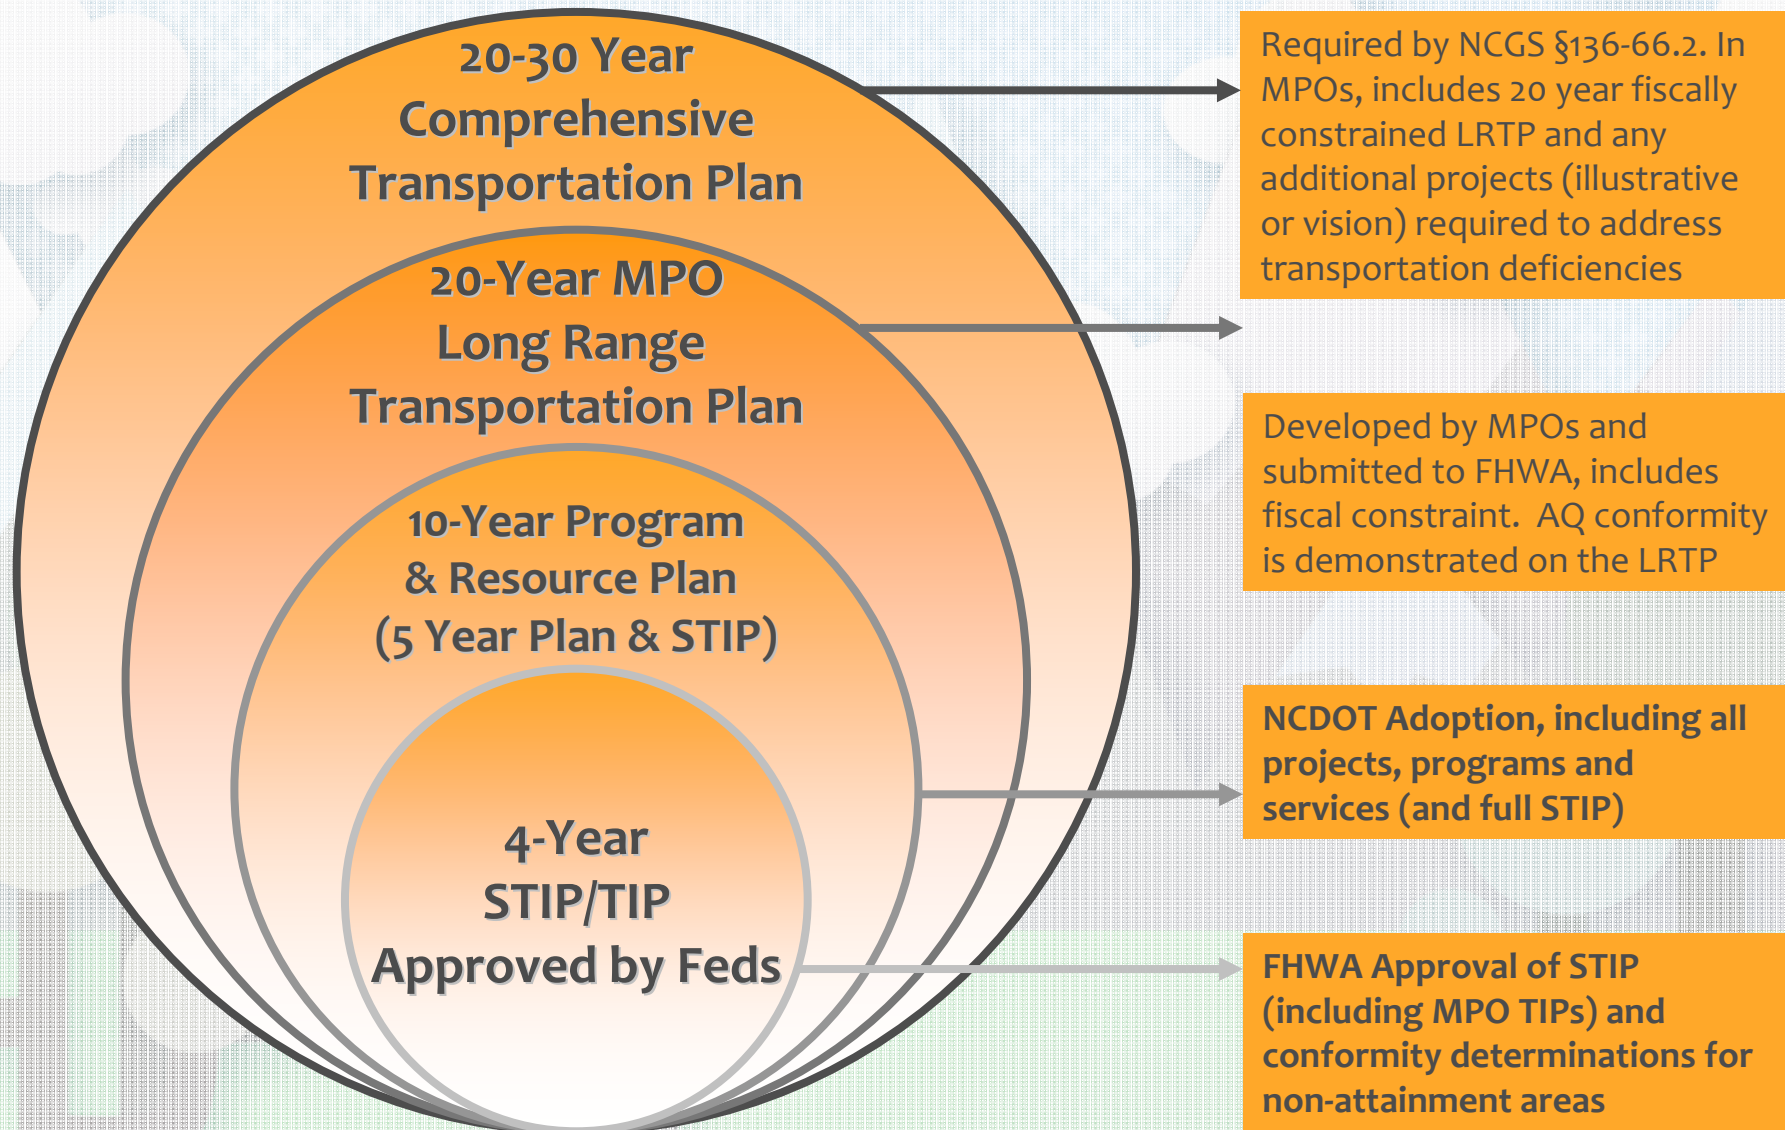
20-30 Year Comprehensive Transportation Plan

20-Year MPO Long Range Transportation Plan

10-Year Program & Resource Plan (5 Year Plan & STIP)

4-Year STIP/TIP Approved by Feds

Required by NCGS §136-66.2. In MPOs, includes 20 year fiscally constrained LRTP and any additional projects (illustrative or vision) required to address transportation deficiencies

Developed by MPOs and submitted to FHWA, includes fiscal constraint. AQ conformity is demonstrated on the LRTP

NCDOT Adoption, including all projects, programs and services (and full STIP)

FHWA Approval of STIP (including MPO TIPs) and conformity determinations for non-attainment areas